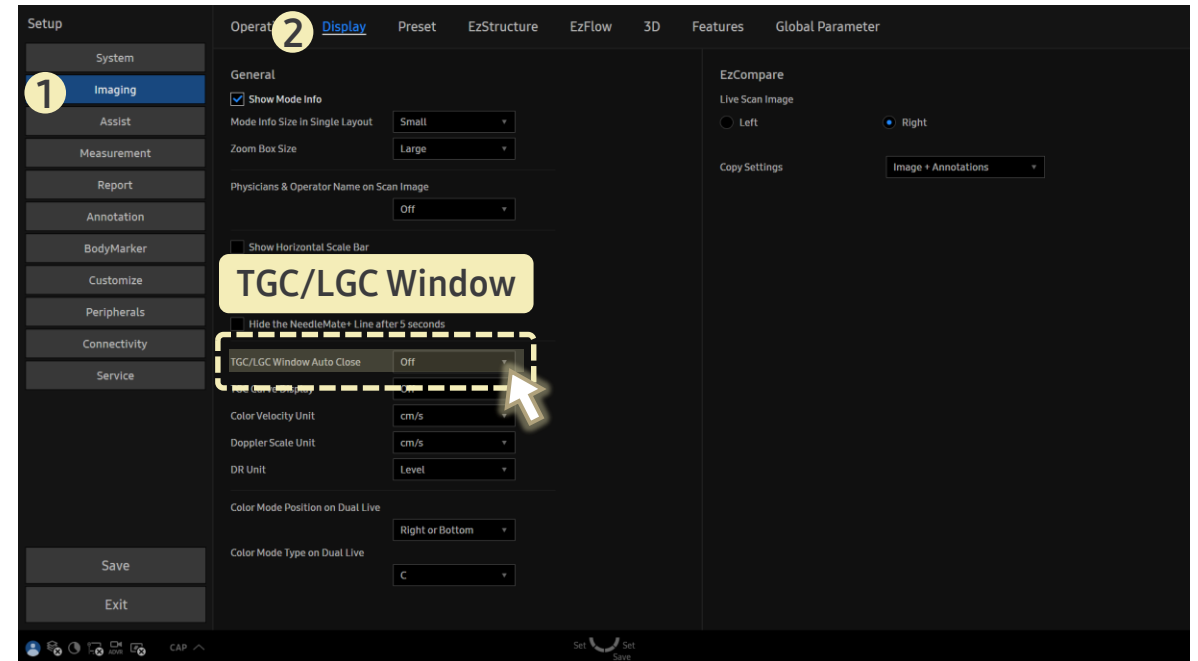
Setup

System
1
Imaging
Assist
Measurement
Report
Annotation
BodyMarker
Customize
Peripherals
Connectivity
Service

Save
Exit

Operat 2 Display Preset EzStructure EzFlow 3D Features Global Parameter

General
Show Mode Info
Mode Info Size in Single Layout Small
Zoom Box Size Large
Physicians & Operator Name on Scan Image
Off
Show Horizontal Scale Bar
TGC/LGC Window
Hide the NeedleMate+ Line after 5 seconds
TGC/LGC Window Auto Close Off
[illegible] On
Color Velocity Unit cm/s
Doppler Scale Unit cm/s
DR Unit Level
Color Mode Position on Dual Live
Right or Bottom
Color Mode Type on Dual Live
C

EzCompare
Live Scan Image
Left Right
Copy Settings Image + Annotations

CAP
Set Set
Save